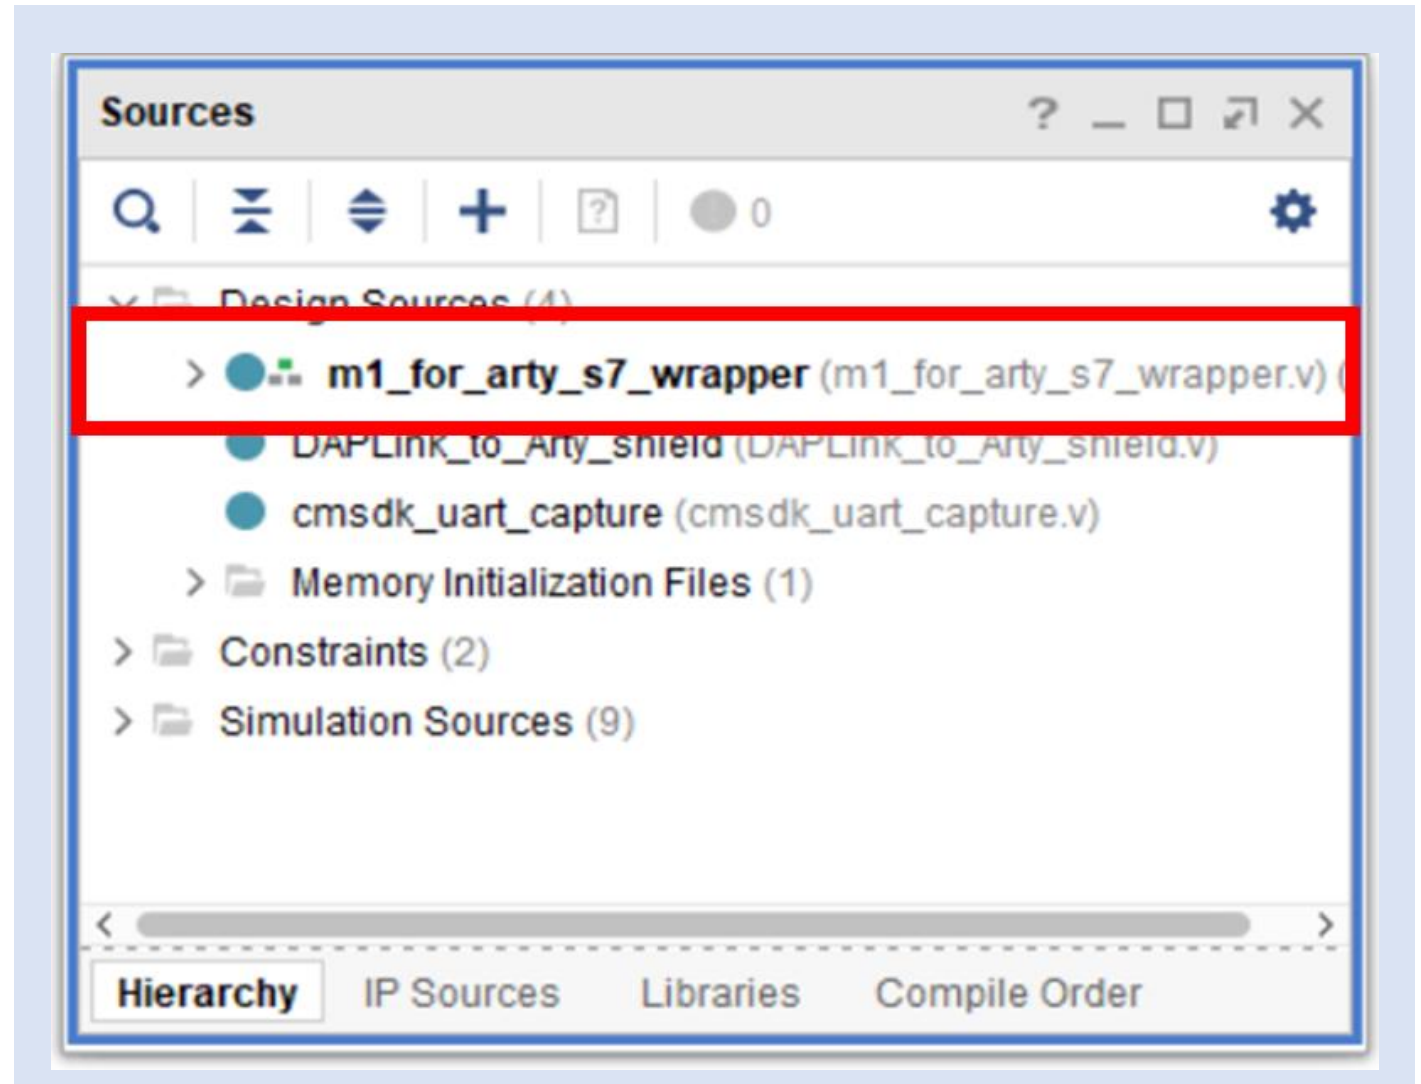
Sources

? _ ☐ ⤢ ✕

0

Design Sources (4)

m1_for_arty_s7_wrapper (m1_for_arty_s7_wrapper.v) (

DAPLink_to_Arty_shield (DAPLink_to_Arty_shield.v)

cmsdk_uart_capture (cmsdk_uart_capture.v)

Memory Initialization Files (1)

Constraints (2)

Simulation Sources (9)

Hierarchy IP Sources Libraries Compile Order